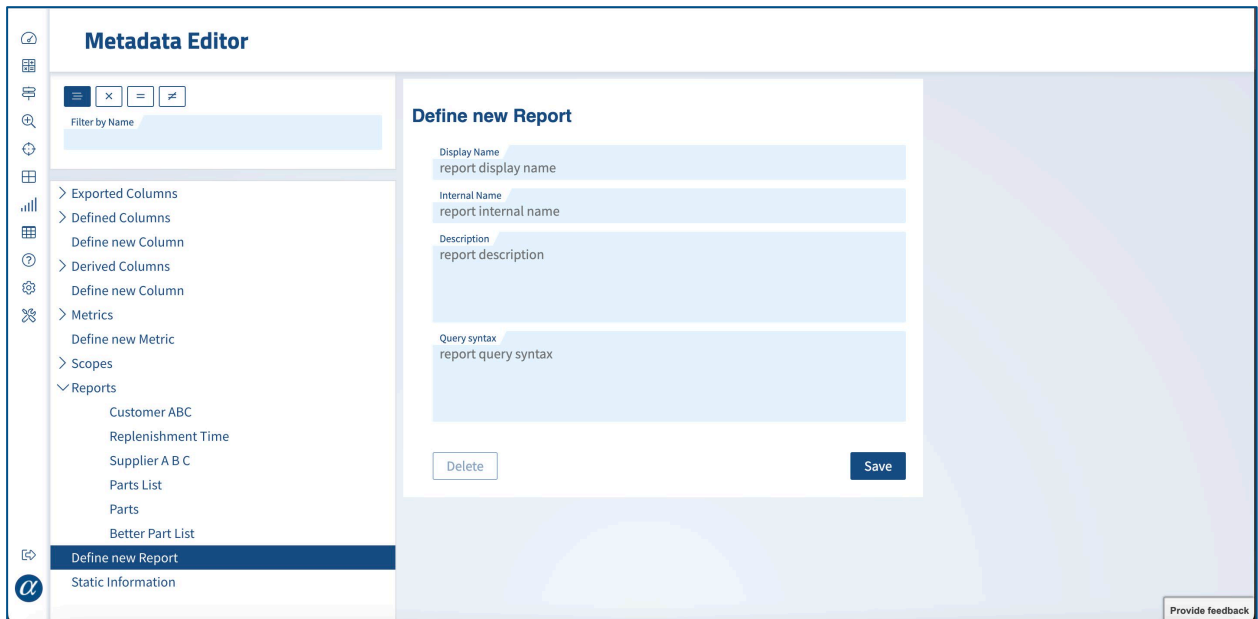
Metadata Editor

≡ × = ≠

Filter by Name

> Exported Columns
> Defined Columns
Define new Column
> Derived Columns
Define new Column
> Metrics
Define new Metric
> Scopes
∨ Reports
Customer ABC
Replenishment Time
Supplier A B C
Parts List
Parts
Better Part List
Define new Report
Static Information

Define new Report

Display Name
report display name

Internal Name
report internal name

Description
report description

Query syntax
report query syntax

Delete

Save

Provide feedback